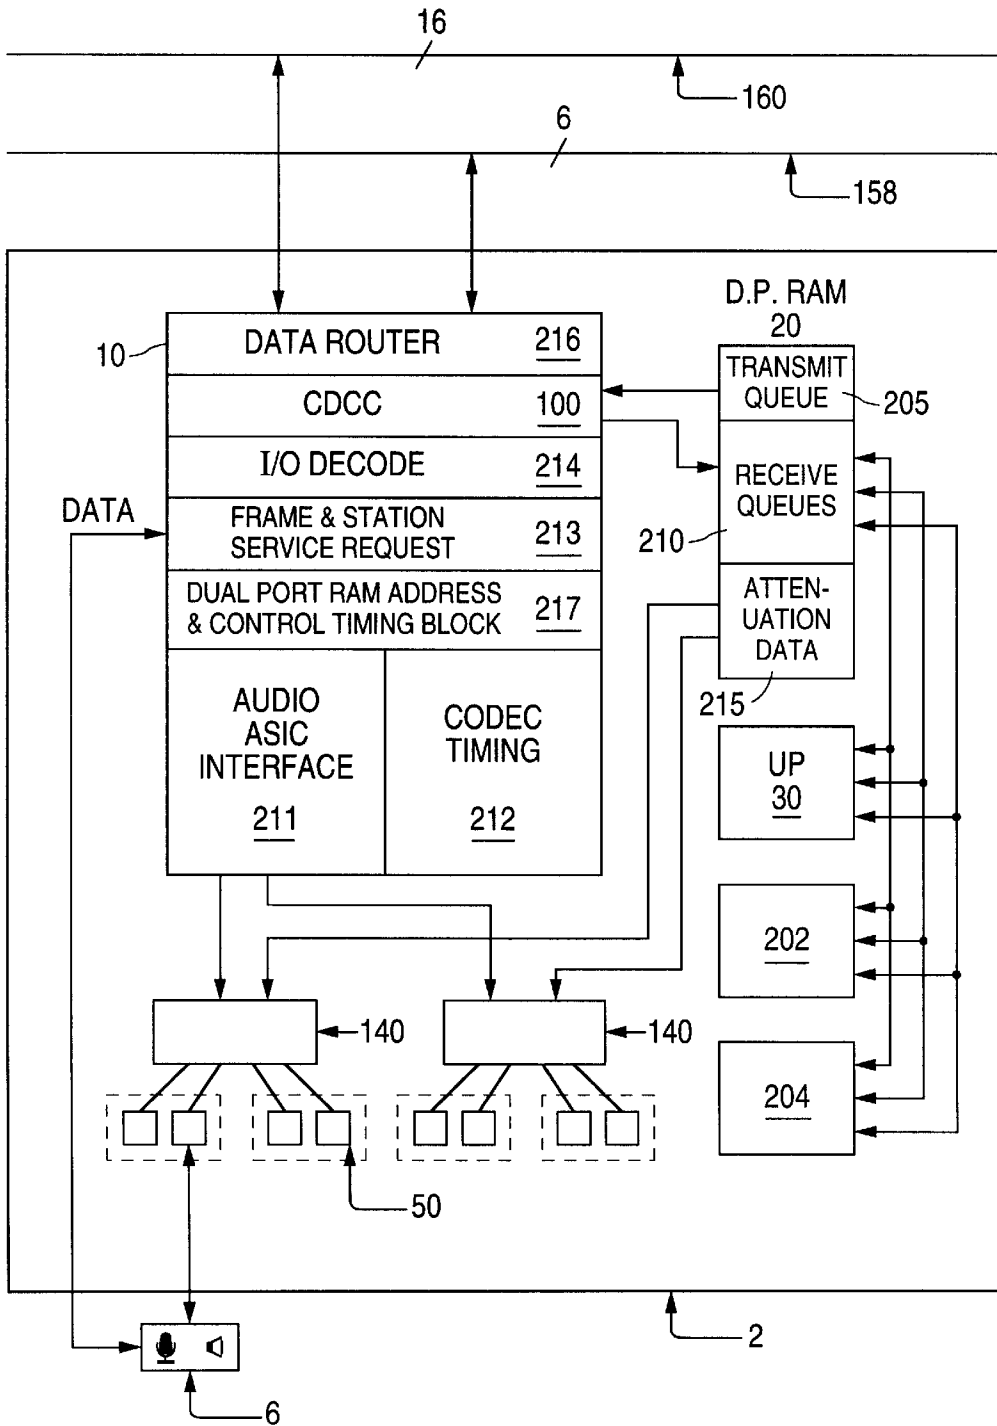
16
160
6
158
D.P. RAM
20
10
DATA ROUTER 216
CDCC 100
I/O DECODE 214
FRAME & STATION SERVICE REQUEST 213
DUAL PORT RAM ADDRESS & CONTROL TIMING BLOCK 217
AUDIO ASIC INTERFACE 211
CODEC TIMING 212
TRANSMIT QUEUE
205
RECEIVE QUEUES
210
ATTEN-UATION DATA
215
DATA
UP 30
202
204
140
140
50
2
6